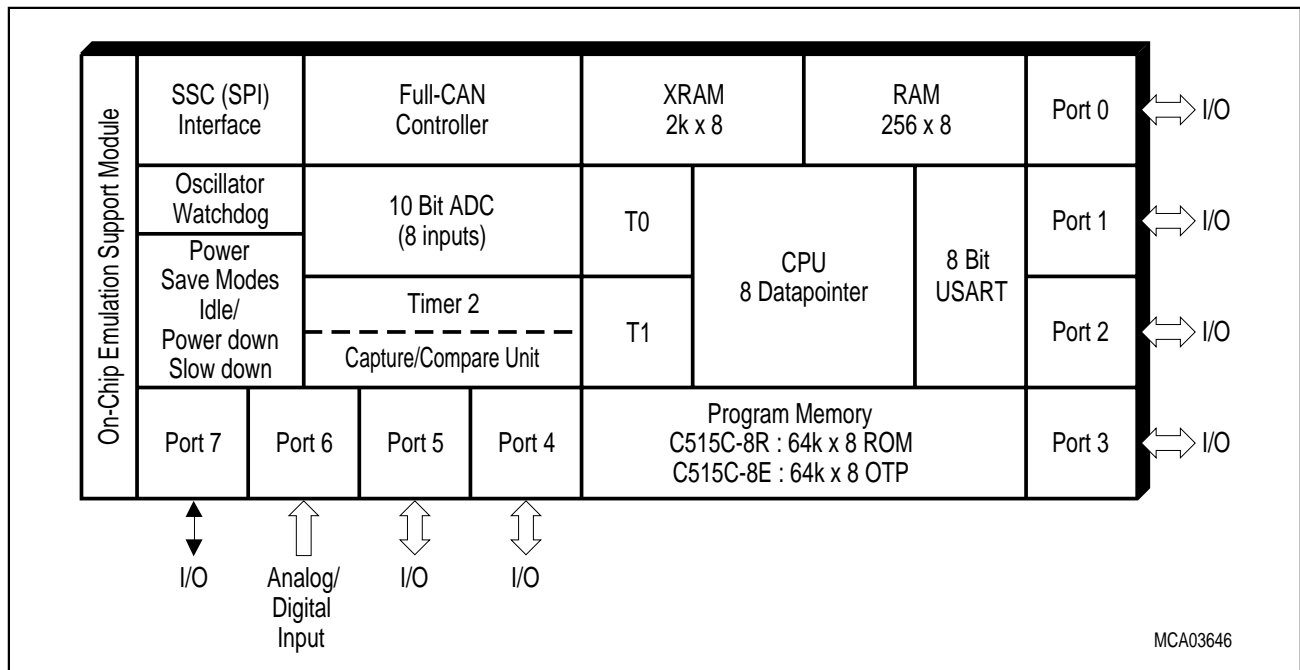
On-Chip Emulation Support Module

SSC (SPI) Interface

Full-CAN Controller

XRAM 2k x 8

RAM 256 x 8

Port 0

I/O

Oscillator Watchdog

10 Bit ADC (8 inputs)

T0

CPU 8 Datapointer

8 Bit USART

Port 1

I/O

Power Save Modes Idle/ Power down Slow down

Timer 2

Capture/Compare Unit

T1

Port 2

I/O

Port 7

Port 6

Port 5

Port 4

Program Memory
C515C-8R : 64k x 8 ROM
C515C-8E : 64k x 8 OTP

Port 3

I/O

I/O

Analog/ Digital Input

I/O

I/O

MCA03646